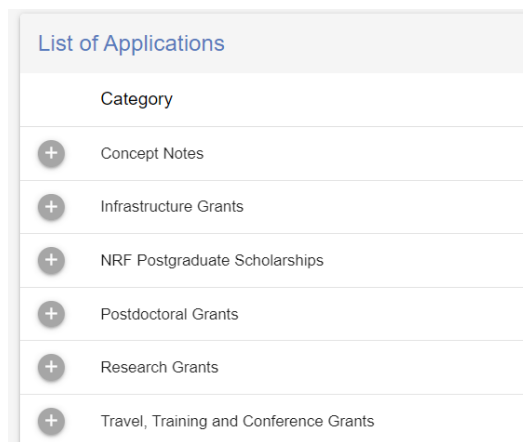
List of Applications

| | Category |
|---|---|
| + | Concept Notes |
| + | Infrastructure Grants |
| + | NRF Postgraduate Scholarships |
| + | Postdoctoral Grants |
| + | Research Grants |
| + | Travel, Training and Conference Grants |